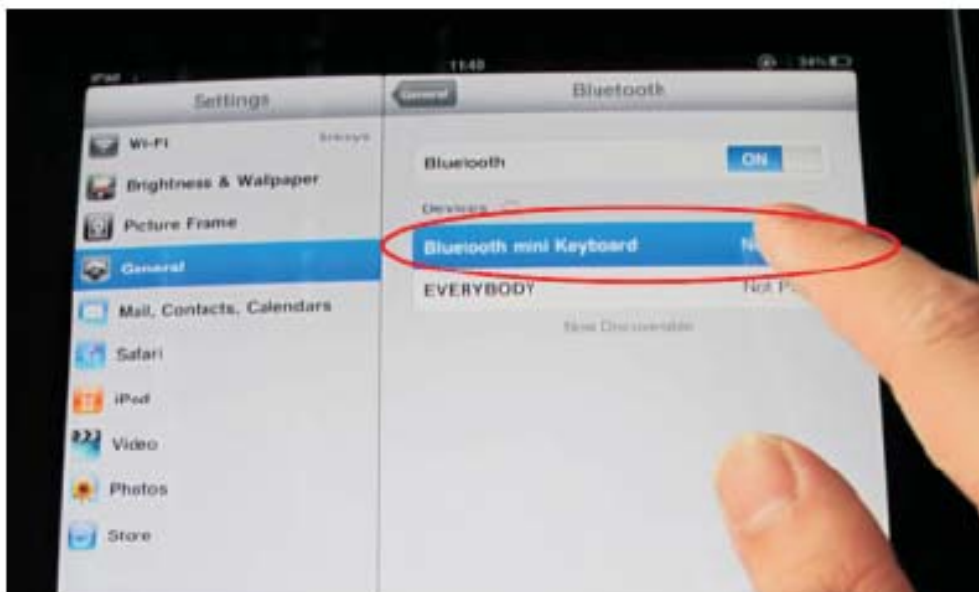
iPad
11:48
Settings
General
Bluetooth
Wi-Fi
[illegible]
Brightness & Wallpaper
Picture Frame
General
Mail, Contacts, Calendars
Safari
iPod
Video
Photos
Store
Bluetooth
ON
Devices
Bluetooth mini Keyboard
No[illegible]
EVERYBODY
Not P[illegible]
Now Discoverable